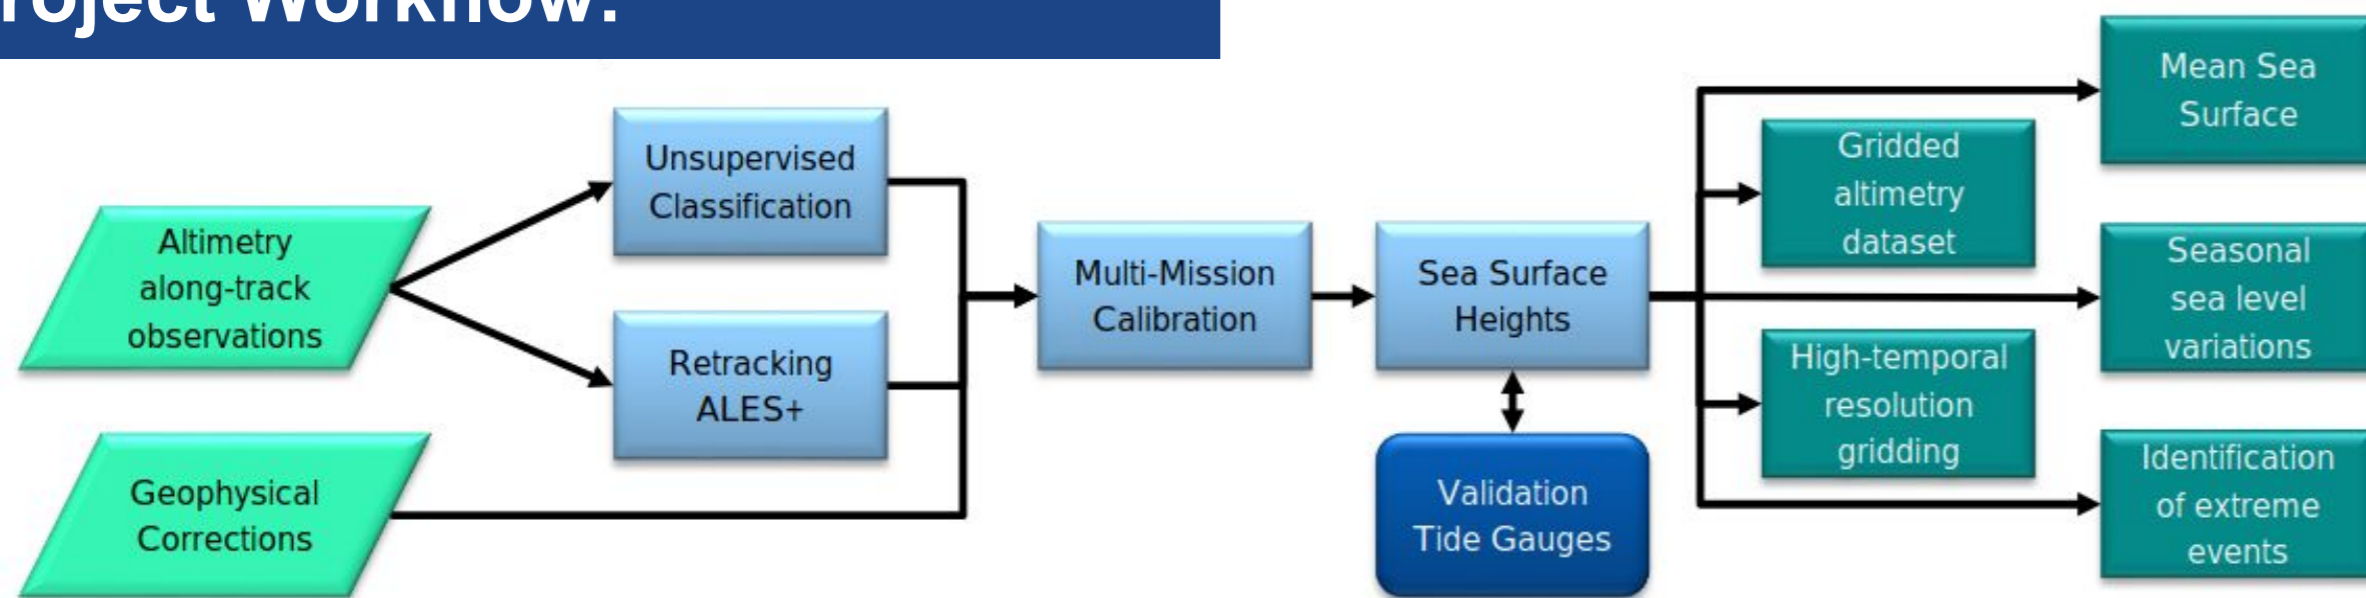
roject Workflow:

Altimetry along-track observations

Geophysical Corrections

Unsupervised Classification

Retracking ALES+

Multi-Mission Calibration

Sea Surface Heights

Validation Tide Gauges

Gridded altimetry dataset

High-temporal resolution gridding

Mean Sea Surface

Seasonal sea level variations

Identification of extreme events